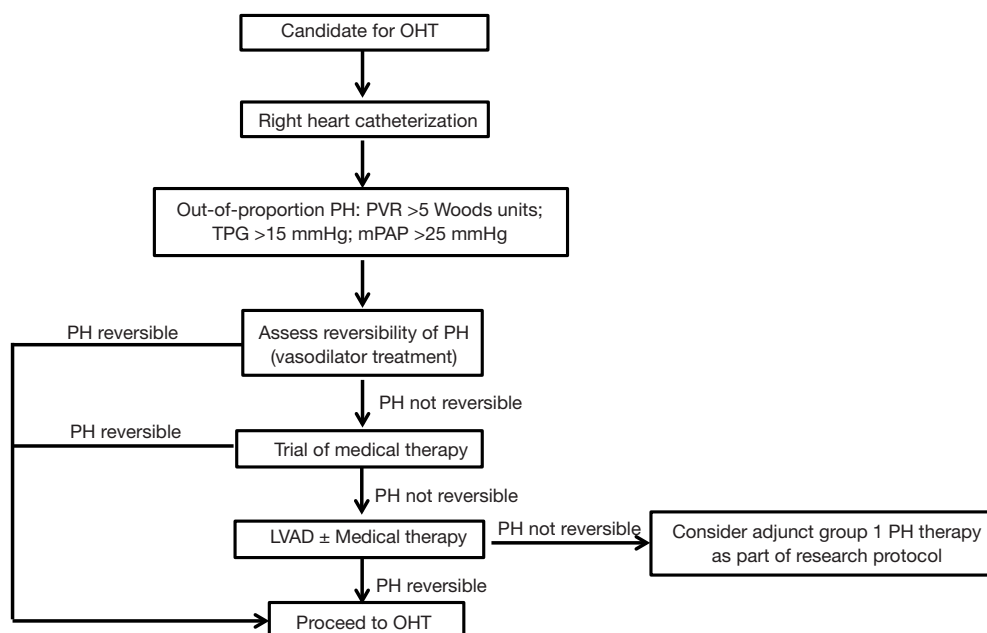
Candidate for OHT

Right heart catheterization

Out-of-proportion PH: PVR >5 Woods units; TPG >15 mmHg; mPAP >25 mmHg

PH reversible

Assess reversibility of PH (vasodilator treatment)

PH not reversible

PH reversible

Trial of medical therapy

PH not reversible

LVAD ± Medical therapy

PH not reversible

Consider adjunct group 1 PH therapy as part of research protocol

PH reversible

Proceed to OHT